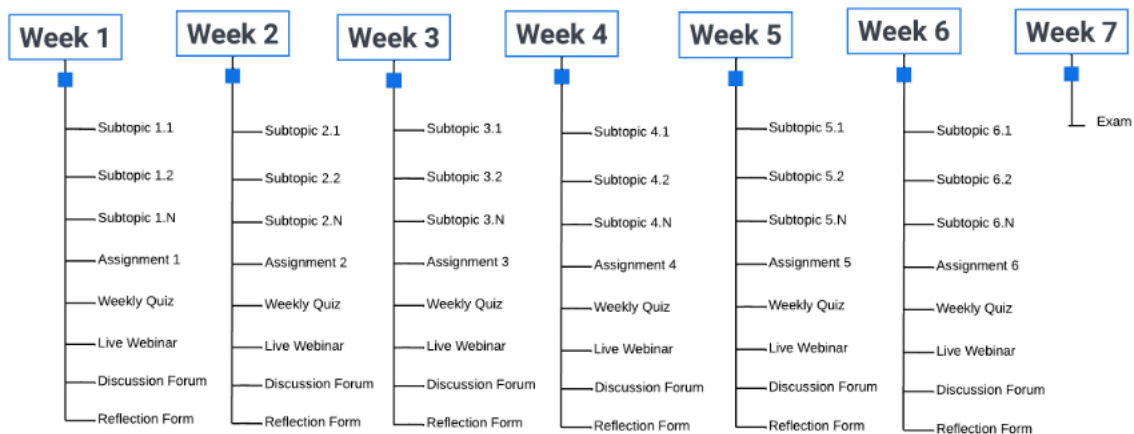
Week 1

Subtopic 1.1
Subtopic 1.2
Subtopic 1.N
Assignment 1
Weekly Quiz
Live Webinar
Discussion Forum
Reflection Form

Week 2

Subtopic 2.1
Subtopic 2.2
Subtopic 2.N
Assignment 2
Weekly Quiz
Live Webinar
Discussion Forum
Reflection Form

Week 3

Subtopic 3.1
Subtopic 3.2
Subtopic 3.N
Assignment 3
Weekly Quiz
Live Webinar
Discussion Forum
Reflection Form

Week 4

Subtopic 4.1
Subtopic 4.2
Subtopic 4.N
Assignment 4
Weekly Quiz
Live Webinar
Discussion Forum
Reflection Form

Week 5

Subtopic 5.1
Subtopic 5.2
Subtopic 5.N
Assignment 5
Weekly Quiz
Live Webinar
Discussion Forum
Reflection Form

Week 6

Subtopic 6.1
Subtopic 6.2
Subtopic 6.N
Assignment 6
Weekly Quiz
Live Webinar
Discussion Forum
Reflection Form

Week 7

Exam